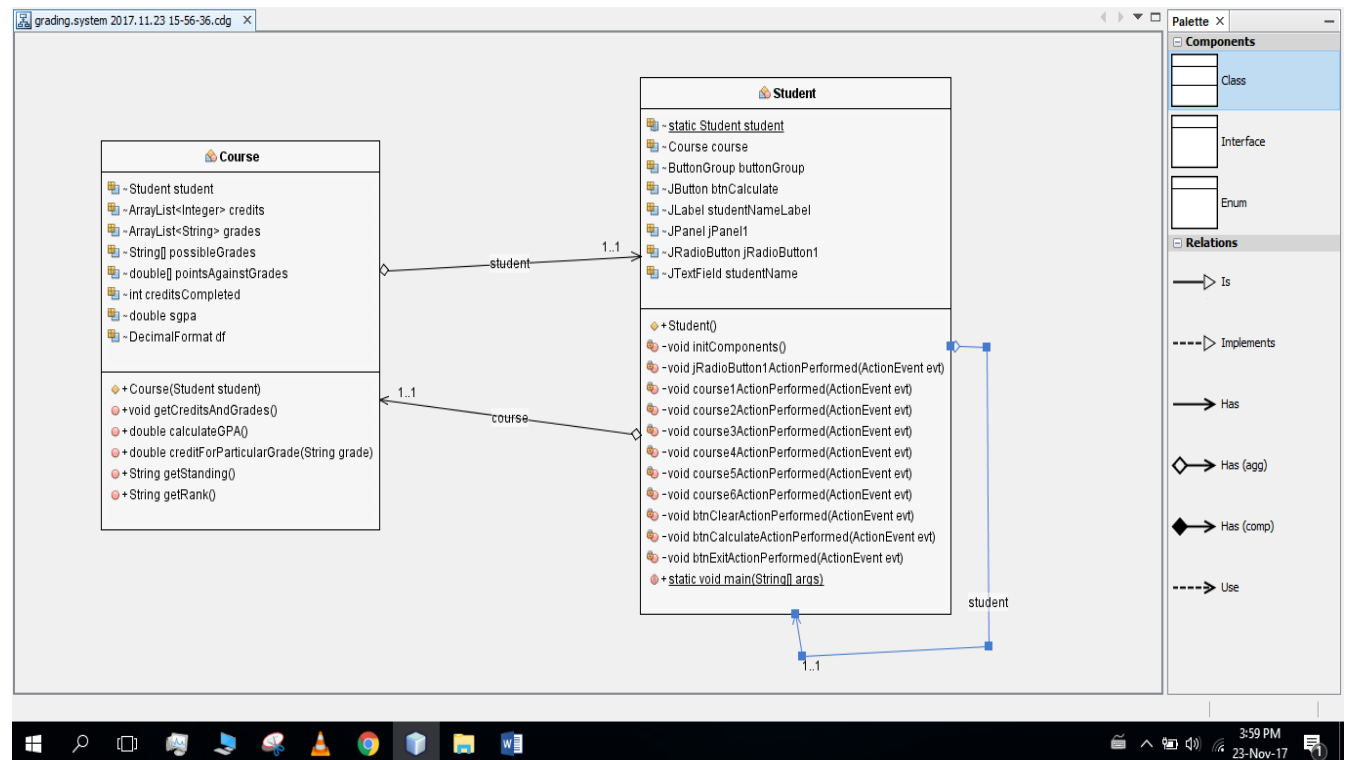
grading.system 2017.11.23 15-56-36.cdg ×

Palette ×

Components

Class

Interface

Enum

Relations

Is

Implements

Has

Has (agg)

Has (comp)

Use

Course

~Student student
~ArrayList<Integer> credits
~ArrayList<String> grades
~String[] possibleGrades
~double[] pointsAgainstGrades
~int creditsCompleted
~double sgpa
~DecimalFormat df

+Course(Student student)
+void getCreditsAndGrades()
+double calculateGPA()
+double creditForParticularGrade(String grade)
+String getStanding()
+String getRank()

student

1..1

1..1

course

Student

~static Student student
~Course course
~ButtonGroup buttonGroup
~JButton btnCalculate
~JLabel studentNameLabel
~JPanel jPanel1
~JRadioButton jRadioButton1
~JTextField studentName

+Student()
-void initComponents()
-void jRadioButton1ActionPerformed(ActionEvent evt)
-void course1ActionPerformed(ActionEvent evt)
-void course2ActionPerformed(ActionEvent evt)
-void course3ActionPerformed(ActionEvent evt)
-void course4ActionPerformed(ActionEvent evt)
-void course5ActionPerformed(ActionEvent evt)
-void course6ActionPerformed(ActionEvent evt)
-void btnClearActionPerformed(ActionEvent evt)
-void btnCalculateActionPerformed(ActionEvent evt)
-void btnExitActionPerformed(ActionEvent evt)
+static void main(String[] args)

student

1..1

3:59 PM
23-Nov-17